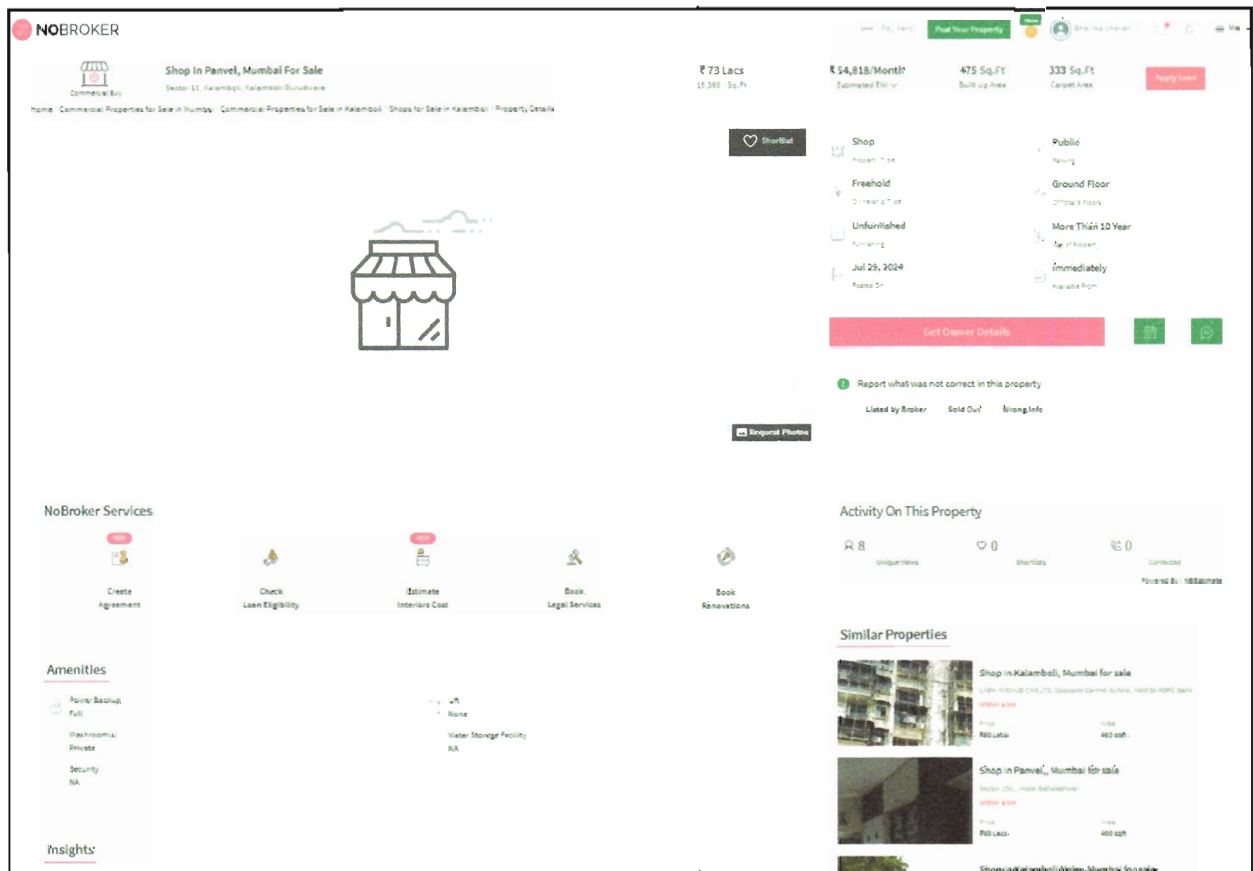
NOBROKER

Pay Rent Post Your Property New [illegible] Menu

Commercial Buy

Shop In Panvel, Mumbai For Sale

Sector 11, Kalamboli, Kalamboli Gurudware

₹73 Lacs
15,368 / Sq.Ft

₹54,818/Month
Estimated EMI

475 Sq.Ft
Built Up Area

333 Sq.Ft
Carpet Area

Apply Loan

Home / Commercial Properties for Sale in Mumbai / Commercial Properties for Sale in Kalamboli / Shops for Sale in Kalamboli / Property Details

Shortlist

Shop
Property Type

Public
Parking

Freehold
Ownership Type

Ground Floor
Office's Floors

Unfurnished
Furnishing

More Than 10 Year
Age of Property

Jul 29, 2024
Posted On

Immediately
Available From

Get Owner Details

Report what was not correct in this property

Listed by Broker Sold Out Wrong Info

Request Photos

NoBroker Services

NEW
Create Agreement

Check Loan Eligibility

NEW
Estimate Interiors Cost

Book Legal Services

Book Renovations

Activity On This Property

8
Unique Views

0
Shortlists

0
Contacted

Powered By: NBEstimate

Amenities

Power Backup
Full

Lift
None

Washroom(s)
Private

Water Storage Facility
NA

Security
NA

Insights

Similar Properties

Shop in Kalamboli, Mumbai for sale
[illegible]
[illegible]
Price
₹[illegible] Lacs
Area
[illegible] sqft

Shop in Panvel, Mumbai for sale
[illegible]
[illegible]
Price
₹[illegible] Lacs
Area
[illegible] sqft

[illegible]